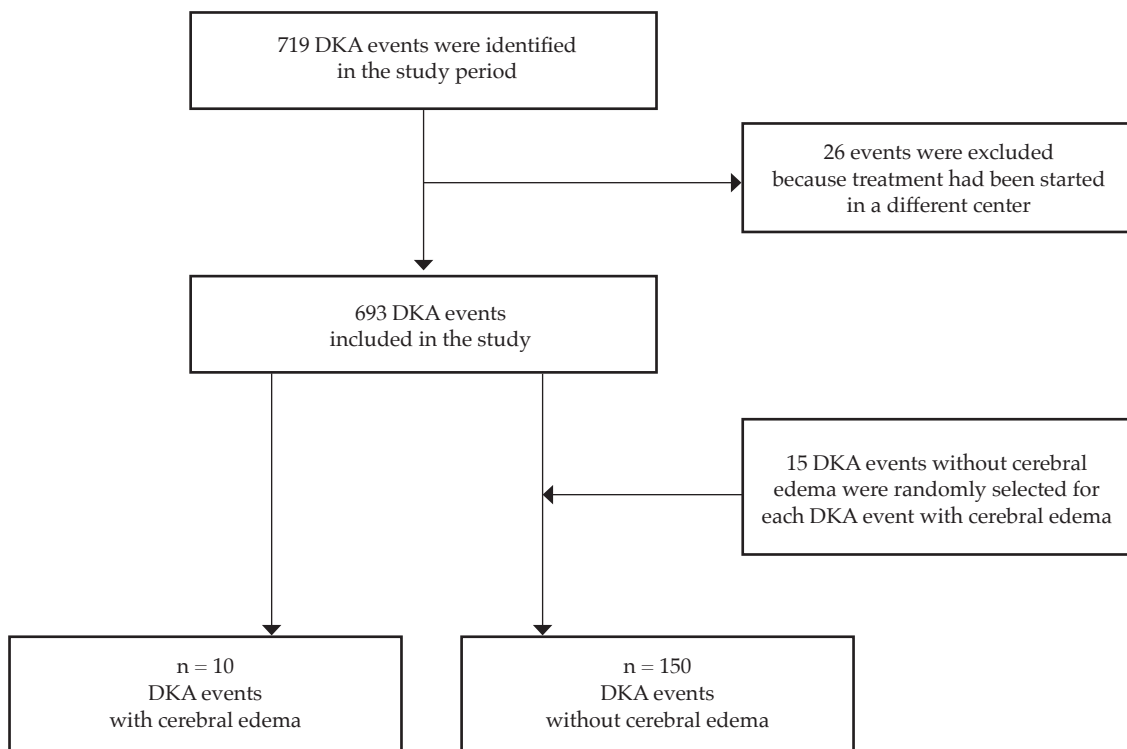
719 DKA events were identified in the study period

26 events were excluded because treatment had been started in a different center

693 DKA events included in the study

15 DKA events without cerebral edema were randomly selected for each DKA event with cerebral edema

n = 10
DKA events
with cerebral edema

n = 150
DKA events
without cerebral edema